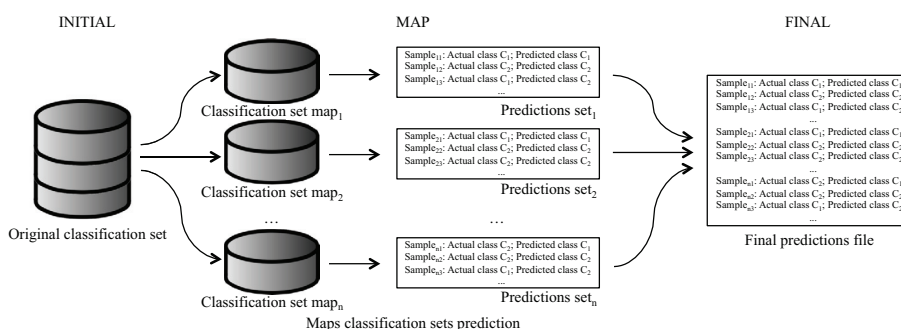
INITIAL

MAP

FINAL

Original classification set

Classification set map$_1$

Classification set map$_2$

...

Classification set map$_n$

Sample$_{11}$: Actual class C$_1$; Predicted class C$_1$
Sample$_{12}$: Actual class C$_2$; Predicted class C$_2$
Sample$_{13}$: Actual class C$_1$; Predicted class C$_2$
...

Predictions set$_1$

Sample$_{21}$: Actual class C$_1$; Predicted class C$_1$
Sample$_{22}$: Actual class C$_2$; Predicted class C$_2$
Sample$_{23}$: Actual class C$_2$; Predicted class C$_2$
...

Predictions set$_2$

...

Sample$_{n1}$: Actual class C$_2$; Predicted class C$_1$
Sample$_{n2}$: Actual class C$_2$; Predicted class C$_2$
Sample$_{n3}$: Actual class C$_1$; Predicted class C$_2$
...

Predictions set$_n$

Maps classification sets prediction

Sample$_{11}$: Actual class C$_1$; Predicted class C$_1$
Sample$_{12}$: Actual class C$_2$; Predicted class C$_2$
Sample$_{13}$: Actual class C$_1$; Predicted class C$_2$
...
Sample$_{21}$: Actual class C$_1$; Predicted class C$_1$
Sample$_{22}$: Actual class C$_2$; Predicted class C$_2$
Sample$_{23}$: Actual class C$_2$; Predicted class C$_2$
...
Sample$_{n1}$: Actual class C$_2$; Predicted class C$_1$
Sample$_{n2}$: Actual class C$_2$; Predicted class C$_2$
Sample$_{n3}$: Actual class C$_1$; Predicted class C$_2$
...

Final predictions file